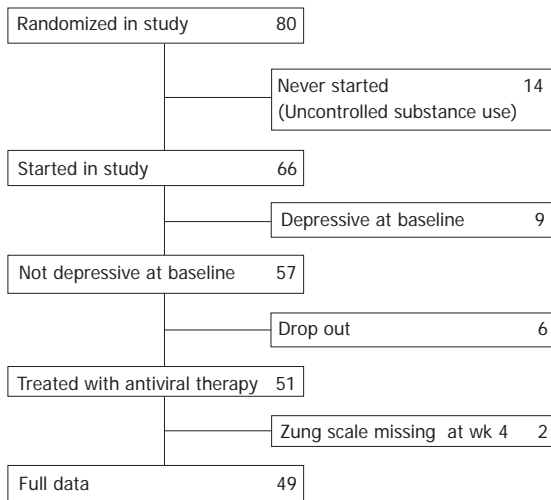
Randomized in study 80

Never started 14
(Uncontrolled substance use)

Started in study 66

Depressive at baseline 9

Not depressive at baseline 57

Drop out 6

Treated with antiviral therapy 51

Zung scale missing at wk 4 2

Full data 49